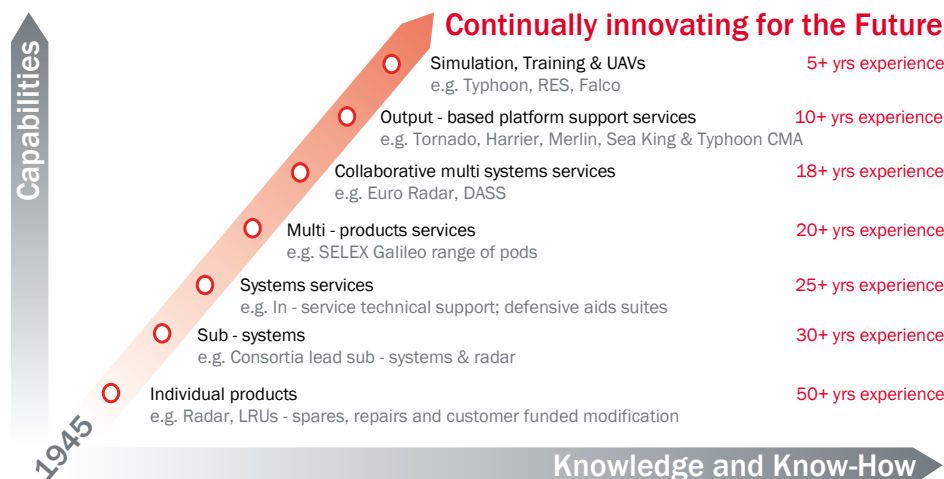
Continually innovating for the Future

Capabilities

Simulation, Training & UAVs
e.g. Typhoon, RES, Falco
5+ yrs experience

Output - based platform support services
e.g. Tornado, Harrier, Merlin, Sea King & Typhoon CMA
10+ yrs experience

Collaborative multi systems services
e.g. Euro Radar, DASS
18+ yrs experience

Multi - products services
e.g. SELEX Galileo range of pods
20+ yrs experience

Systems services
e.g. In - service technical support; defensive aids suites
25+ yrs experience

Sub - systems
e.g. Consortia lead sub - systems & radar
30+ yrs experience

Individual products
e.g. Radar, LRUs - spares, repairs and customer funded modification
50+ yrs experience

1945

Knowledge and Know-How